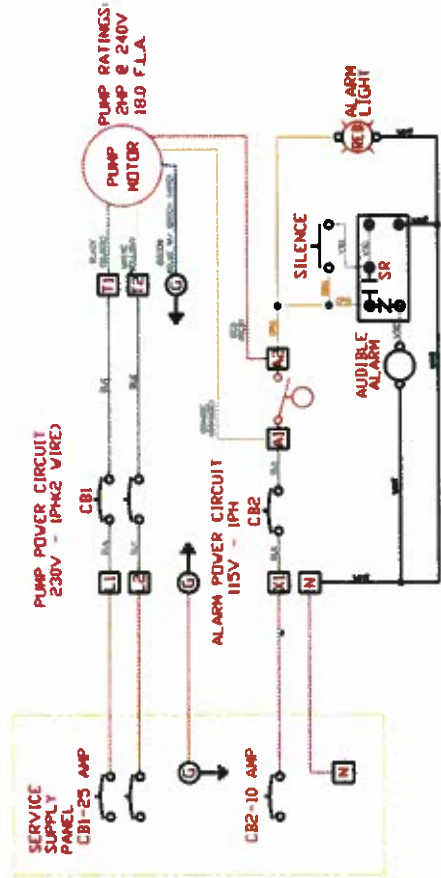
PUMP RATINGS:
2HP @ 240V
18.0 F.L.A.

PUMP MOTOR

ALARM LIGHT

RED

SILENCE

SR

AUDIBLE ALARM

T1

T2

G

A2

A1

PUMP POWER CIRCUIT
230V - 1PH(2 WIRE)

CB1

L1

L2

G

ALARM POWER CIRCUIT
115V - 1PH

CB2

X1

N

SERVICE SUPPLY PANEL
CB1-25 AMP

G

CB2-10 AMP

N